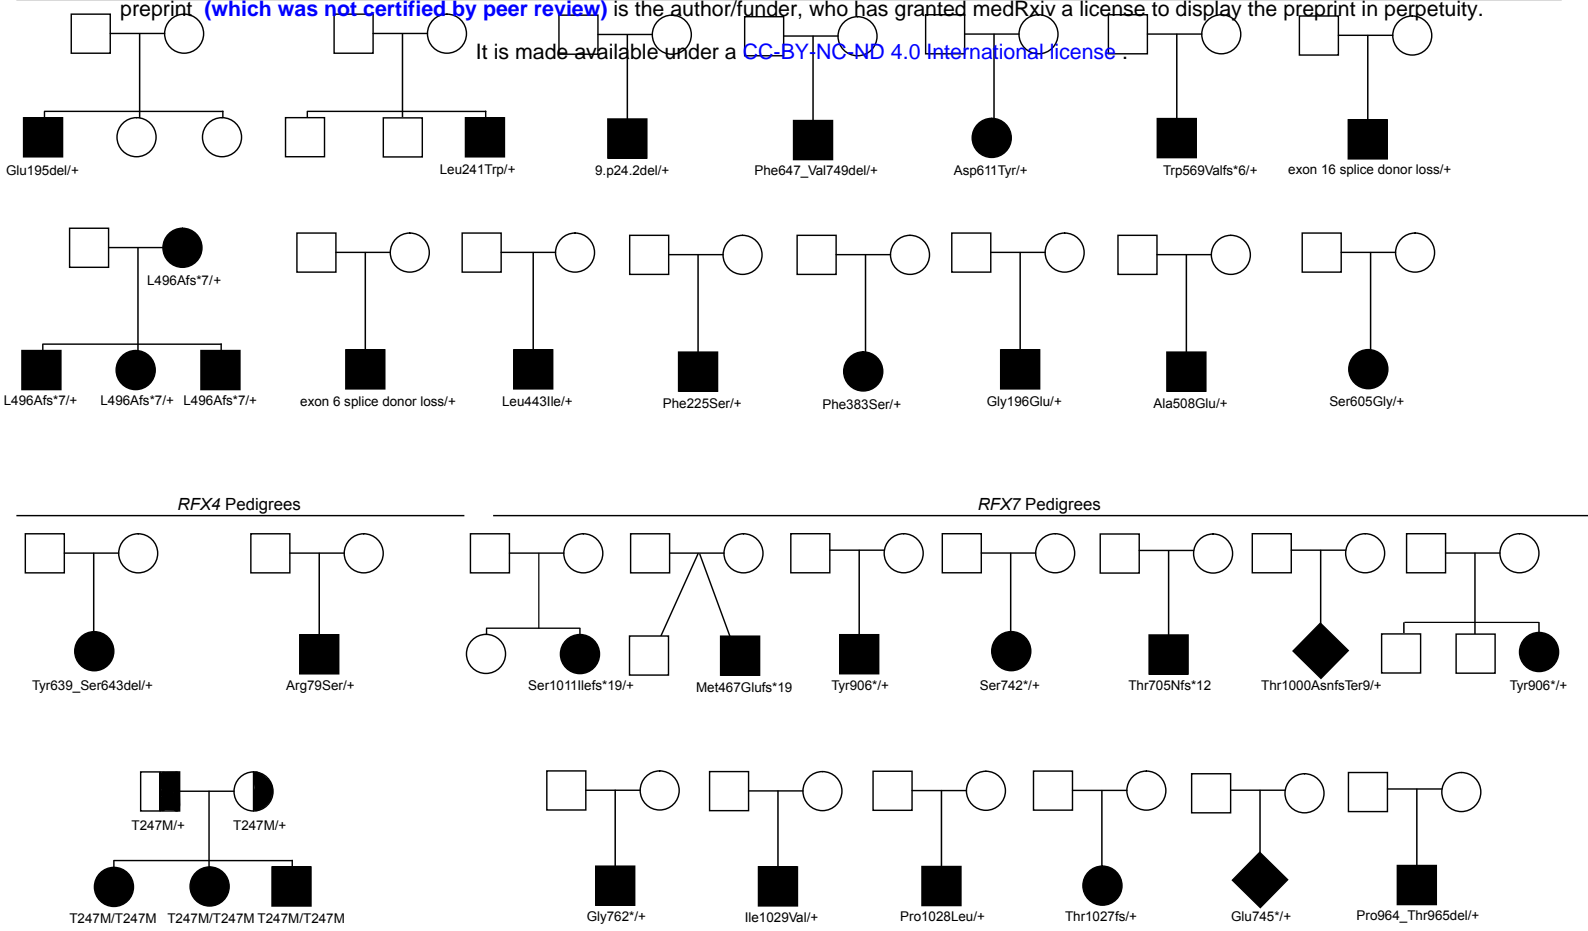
preprint (which was not certified by peer review) is the author/funder, who has granted medRxiv a license to display the preprint in perpetuity.
It is made available under a CC-BY-NC-ND 4.0 International license .

Glu195del/+
Leu241Trp/+
9.p24.2del/+
Phe647_Val749del/+
Asp611Tyr/+
Trp569Valfs*6/+
exon 16 splice donor loss/+

L496Afs*7/+
L496Afs*7/+
L496Afs*7/+
L496Afs*7/+
exon 6 splice donor loss/+
Leu443Ile/+
Phe225Ser/+
Phe383Ser/+
Gly196Glu/+
Ala508Glu/+
Ser605Gly/+

RFX4 Pedigrees
RFX7 Pedigrees

Tyr639_Ser643del/+
Arg79Ser/+
Ser1011Ilefs*19/+
Met467Glufs*19
Tyr906*/+
Ser742*/+
Thr705Nfs*12
Thr1000AsnfsTer9/+
Tyr906*/+

T247M/+
T247M/+
T247M/T247M
T247M/T247M
T247M/T247M
Gly762*/+
Ile1029Val/+
Pro1028Leu/+
Thr1027fs/+
Glu745*/+
Pro964_Thr965del/+